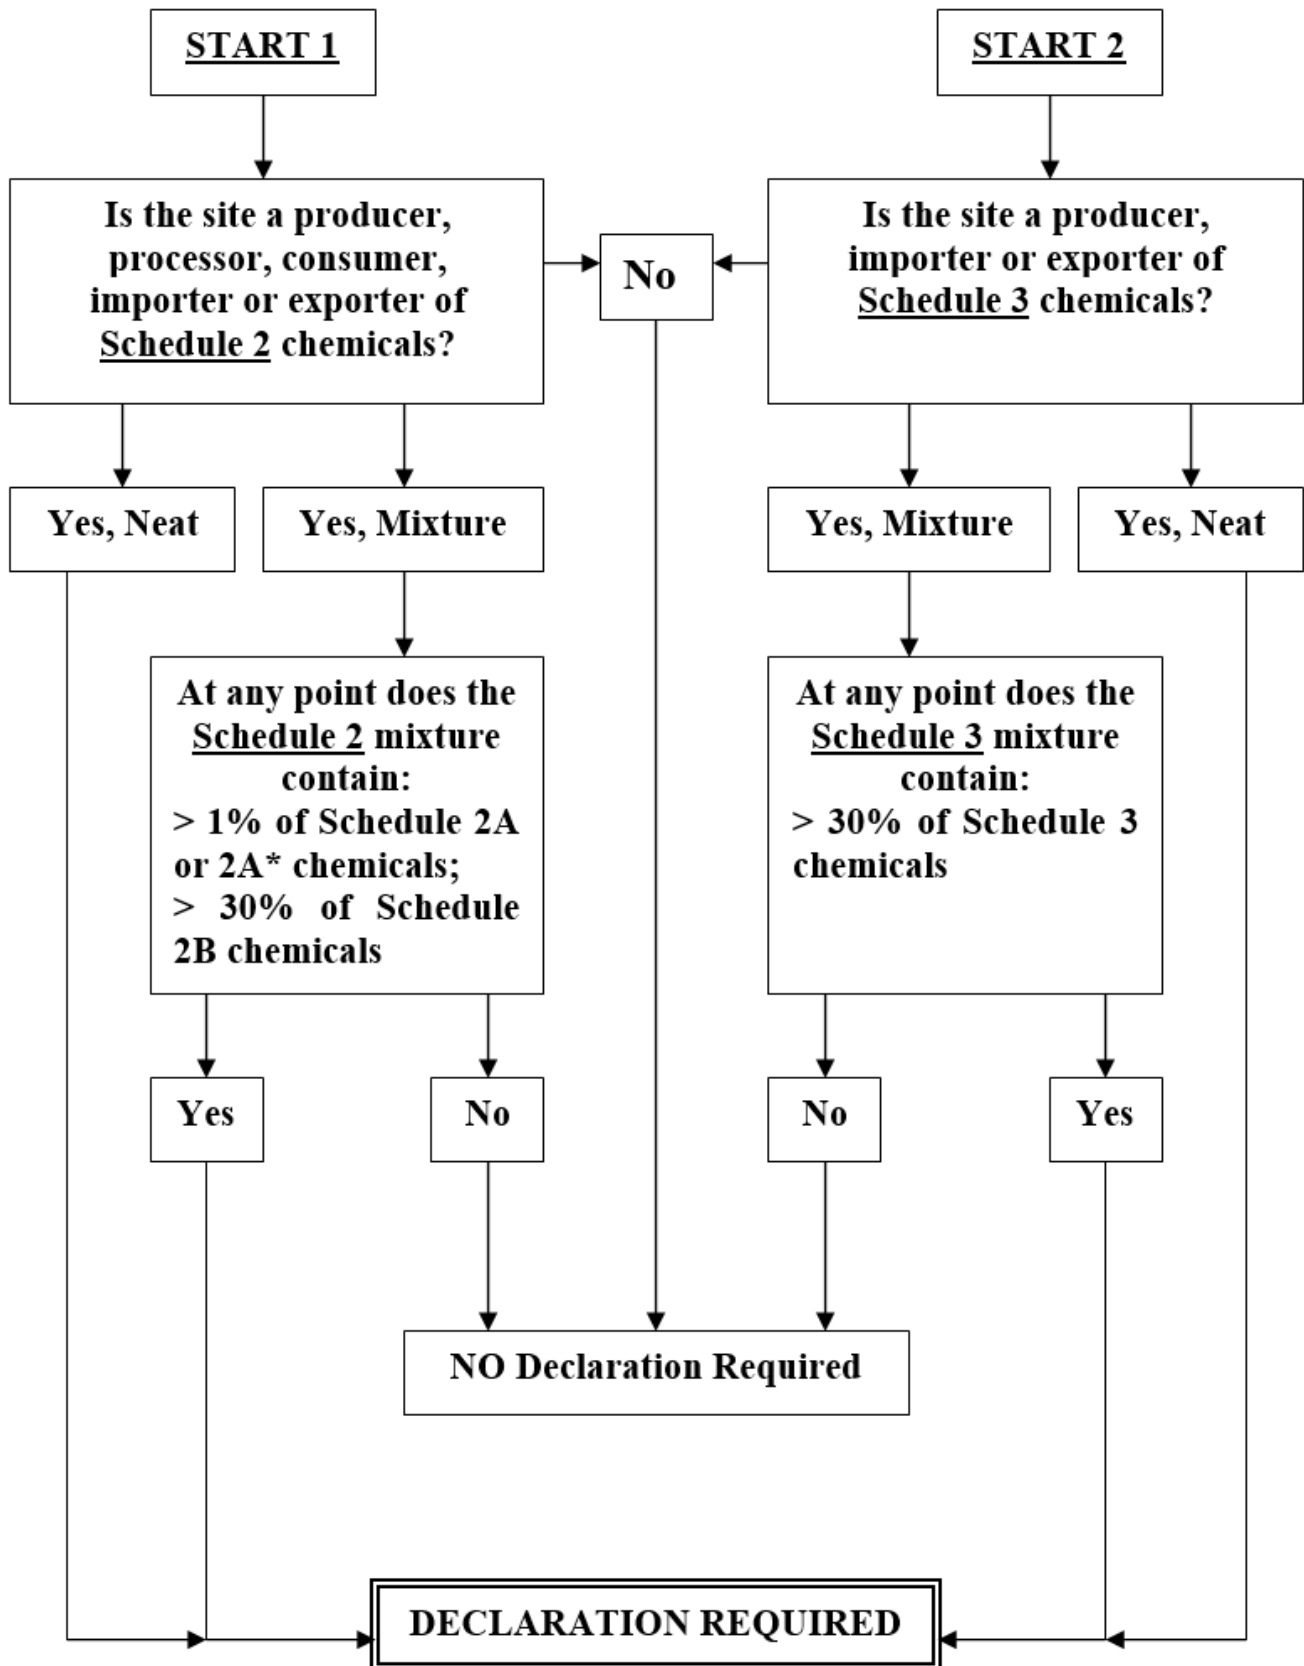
START 1

START 2

Is the site a producer, processor, consumer, importer or exporter of Schedule 2 chemicals?

No

Is the site a producer, importer or exporter of Schedule 3 chemicals?

Yes, Neat

Yes, Mixture

Yes, Mixture

Yes, Neat

At any point does the Schedule 2 mixture contain:
> 1% of Schedule 2A or 2A* chemicals;
> 30% of Schedule 2B chemicals

At any point does the Schedule 3 mixture contain:
> 30% of Schedule 3 chemicals

Yes

No

No

Yes

NO Declaration Required

DECLARATION REQUIRED